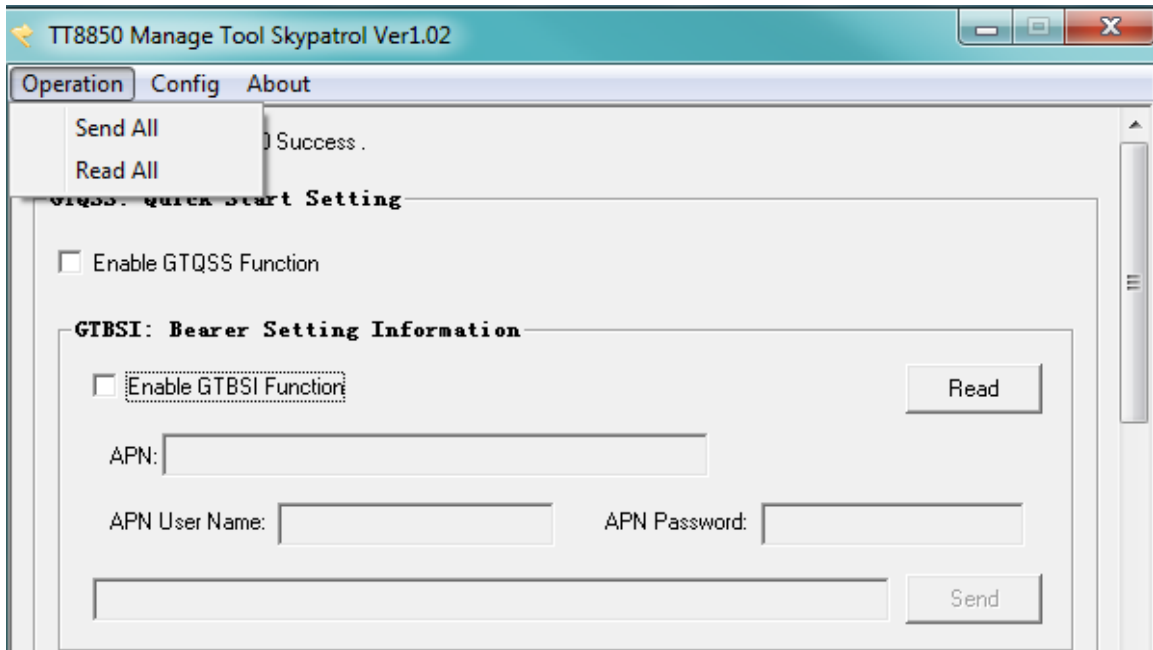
TT8850 Manage Tool Skypatrol Ver1.02

Operation Config About

Send All
Read All

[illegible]0 Success .

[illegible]: Quick Start Setting

Enable GTQSS Function

GTBSI: Bearer Setting Information

Enable GTBSI Function

Read

APN:

APN User Name:

APN Password:

Send